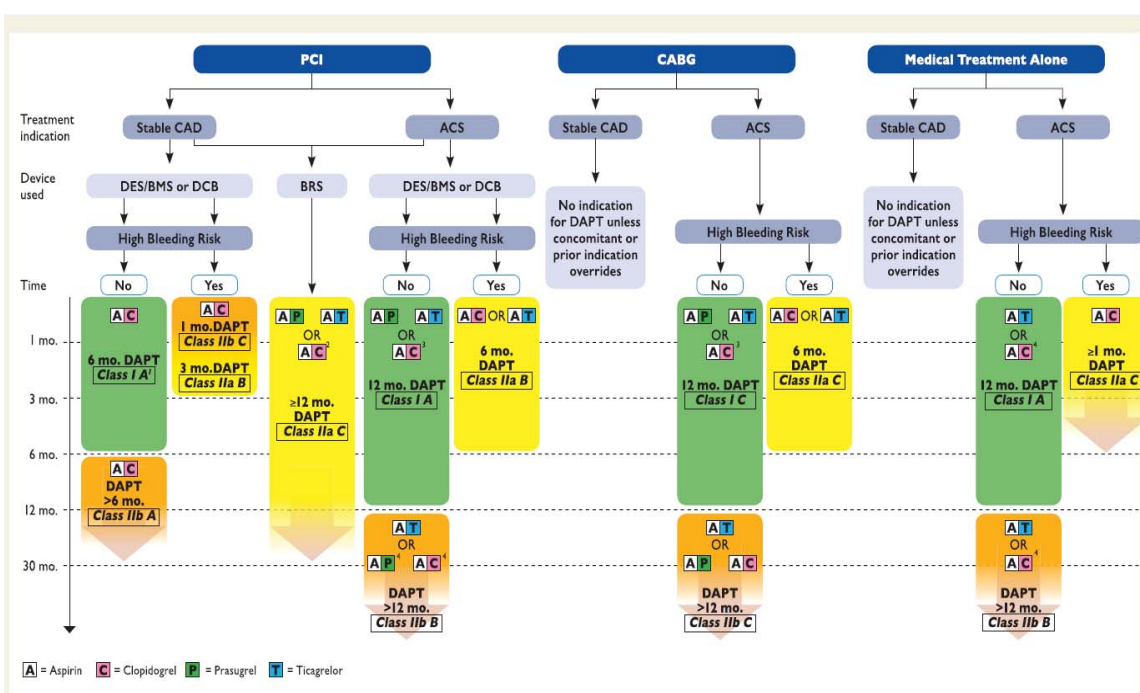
PCI

CABG

Medical Treatment Alone

Treatment indication

Stable CAD

ACS

Stable CAD

ACS

Stable CAD

ACS

Device used

DES/BMS or DCB

BRS

DES/BMS or DCB

No indication for DAPT unless concomitant or prior indication overrides

No indication for DAPT unless concomitant or prior indication overrides

High Bleeding Risk

High Bleeding Risk

High Bleeding Risk

High Bleeding Risk

Time

No

Yes

No

Yes

No

Yes

No

Yes

1 mo.

3 mo.

6 mo.

12 mo.

30 mo.

A C
6 mo. DAPT
Class I A$^1$

A C
1 mo. DAPT
Class IIb C
3 mo. DAPT
Class IIa B

A C
DAPT
>6 mo.
Class IIb A

A P A T
OR
A C$^2$
≥12 mo.
DAPT
Class IIa C

A P A T
OR
A C$^3$
12 mo. DAPT
Class I A

A C OR A T
6 mo.
DAPT
Class IIa B

A T
OR
A P$^4$ A C$^4$
DAPT
>12 mo.
Class IIb B

A P A T
OR
A C$^3$
12 mo. DAPT
Class I C

A C OR A T
6 mo.
DAPT
Class IIa C

A T
OR
A P A C
DAPT
>12 mo.
Class IIb C

A T
OR
A C$^4$
12 mo. DAPT
Class I A

A C
≥1 mo.
DAPT
Class IIa C

A T
OR
A C$^4$
DAPT
>12 mo.
Class IIb B

A = Aspirin C = Clopidogrel P = Prasugrel T = Ticagrelor